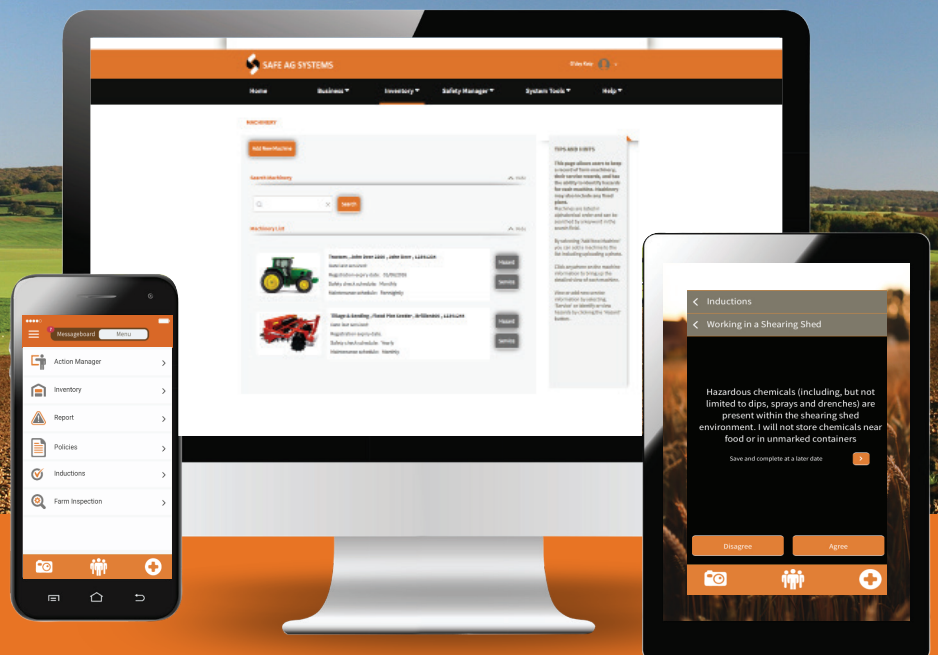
SAFE AG SYSTEMS

Home Business ▾ Inventory ▾ Safety Manager ▾ System Tools ▾ Help ▾

MACHINERY

Add New Machine

Search Machinery

Search

Machinery List

Hazard
Service

Hazard
Service

TIPS AND HINTS

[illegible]

Messageboard Menu

Action Manager

Inventory

Report

Policies

Inductions

Farm Inspection

Inductions

Working in a Shearing Shed

Hazardous chemicals (including, but not limited to dips, sprays and drenches) are present within the shearing shed environment. I will not store chemicals near food or in unmarked containers

Save and complete at a later date

Disagree

Agree